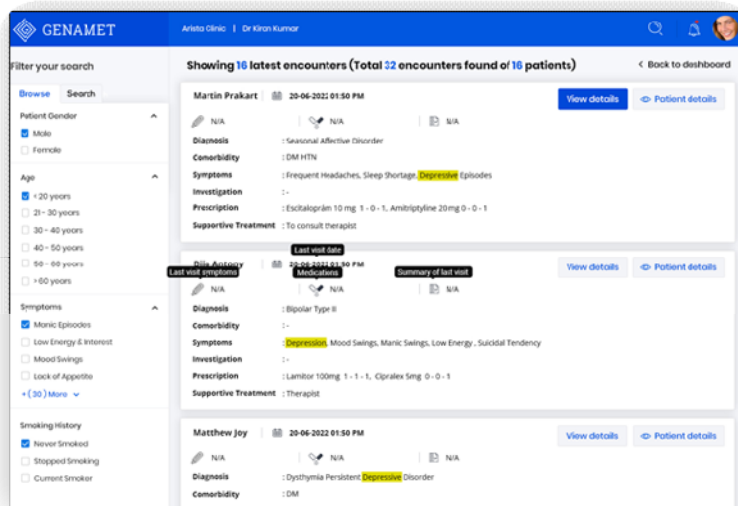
GENAMET

Arista Clinic | Dr Kiran Kumar

Filter your search

Browse Search

Patient Gender
Male
Female

Age
< 20 years
21 - 30 years
30 - 40 years
40 - 50 years
50 - 60 years
> 60 years

Symptoms
Manic Episodes
Low Energy & Interest
Mood Swings
Lack of Appetite
+ (30) More

Smoking History
Never Smoked
Stopped Smoking
Current Smoker

Showing 16 latest encounters (Total 32 encounters found of 16 patients)

< Back to dashboard

Martin Prakart 20-06-2022 01:50 PM
View details Patient details
N/A N/A N/A
Diagnosis : Seasonal Affective Disorder
Comorbidity : DM HTN
Symptoms : Frequent Headaches, Sleep Shortage, Depressive Episodes
Investigation : -
Prescription : Escitalopram 10 mg 1 - 0 - 1, Amitriptyline 20mg 0 - 0 - 1
Supportive Treatment : To consult therapist

Last visit date
Last visit symptoms Medications Summary of last visit
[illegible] 20-06-2022 01:50 PM
View details Patient details
N/A N/A N/A
Diagnosis : Bipolar Type II
Comorbidity : -
Symptoms : Depression, Mood Swings, Manic Episodes, Low Energy , Suicidal Tendency
Investigation : -
Prescription : Lamitor 100mg 1 - 1 - 1, Cipralex 5mg 0 - 0 - 1
Supportive Treatment : Therapist

Matthew Joy 20-06-2022 01:50 PM
View details Patient details
N/A N/A N/A
Diagnosis : Dysthymia Persistent Depressive Disorder
Comorbidity : DM